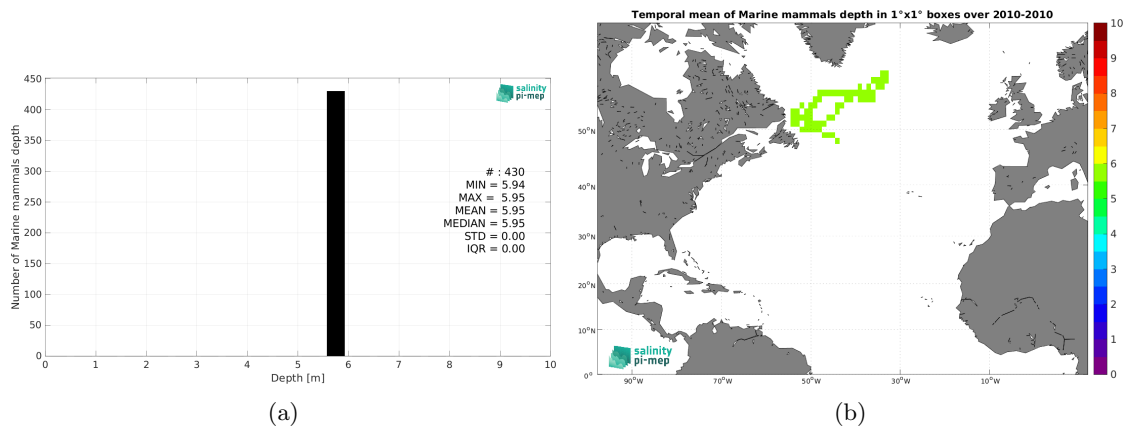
450
400
350
300
250
200
150
100
50
0
Number of Marine mammals depth
0 1 2 3 4 5 6 7 8 9 10
Depth [m]
salinity pi-mep
# : 430
MIN = 5.94
MAX = 5.95
MEAN = 5.95
MEDIAN = 5.95
STD = 0.00
IQR = 0.00

(a)

Temporal mean of Marine mammals depth in 1°x1° boxes over 2010-2010
50°N
40°N
30°N
20°N
10°N
0°
90°W 70°W 50°W 30°W 10°W
salinity pi-mep
10
9
8
7
6
5
4
3
2
1
0

(b)